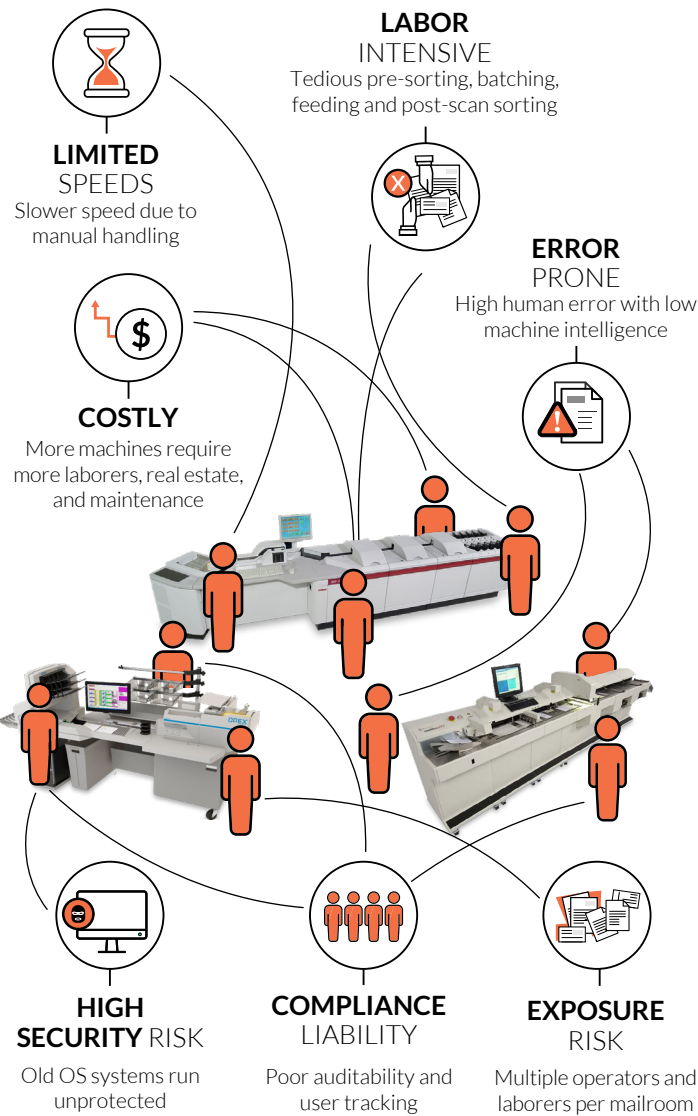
LABOR INTENSIVE
Tedious pre-sorting, batching, feeding and post-scan sorting

LIMITED SPEEDS
Slower speed due to manual handling

ERROR PRONE
High human error with low machine intelligence

COSTLY
More machines require more laborers, real estate, and maintenance

HIGH SECURITY RISK
Old OS systems run unprotected

COMPLIANCE LIABILITY
Poor auditability and user tracking

EXPOSURE RISK
Multiple operators and laborers per mailroom